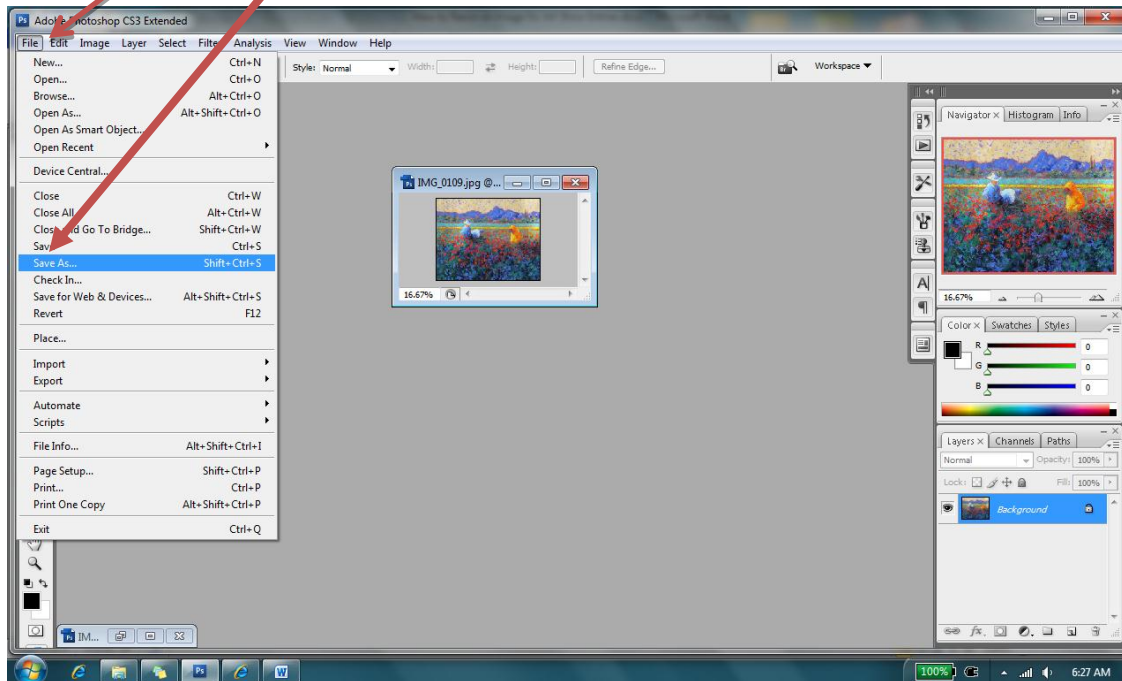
Adobe Photoshop CS3 Extended

File Edit Image Layer Select Filter Analysis View Window Help

Style: Normal Width: Height: Refine Edge...

Workspace

| | |
|---|---|
| New... | Ctrl+N |
| Open... | Ctrl+O |
| Browse... | Alt+Ctrl+O |
| Open As... | Alt+Shift+Ctrl+O |
| Open As Smart Object... | |
| Open Recent | |
| Device Central... | |
| Close | Ctrl+W |
| Close All | Alt+Ctrl+W |
| Close and Go To Bridge... | Shift+Ctrl+W |
| Save | Ctrl+S |
| Save As... | Shift+Ctrl+S |
| Check In... | |
| Save for Web & Devices... | Alt+Shift+Ctrl+S |
| Revert | F12 |
| Place... | |
| Import | |
| Export | |
| Automate | |
| Scripts | |
| File Info... | Alt+Shift+Ctrl+I |
| Page Setup... | Shift+Ctrl+P |
| Print... | Ctrl+P |
| Print One Copy | Alt+Shift+Ctrl+P |
| Exit | Ctrl+Q |

IMG_0109.jpg @...

16.67%

Navigator × Histogram Info

16.67%

Color × Swatches Styles

R 0
G 0
B 0

Layers × Channels Paths

Normal Opacity: 100%

Lock: Fill: 100%

Background

IM...

100%

6:27 AM